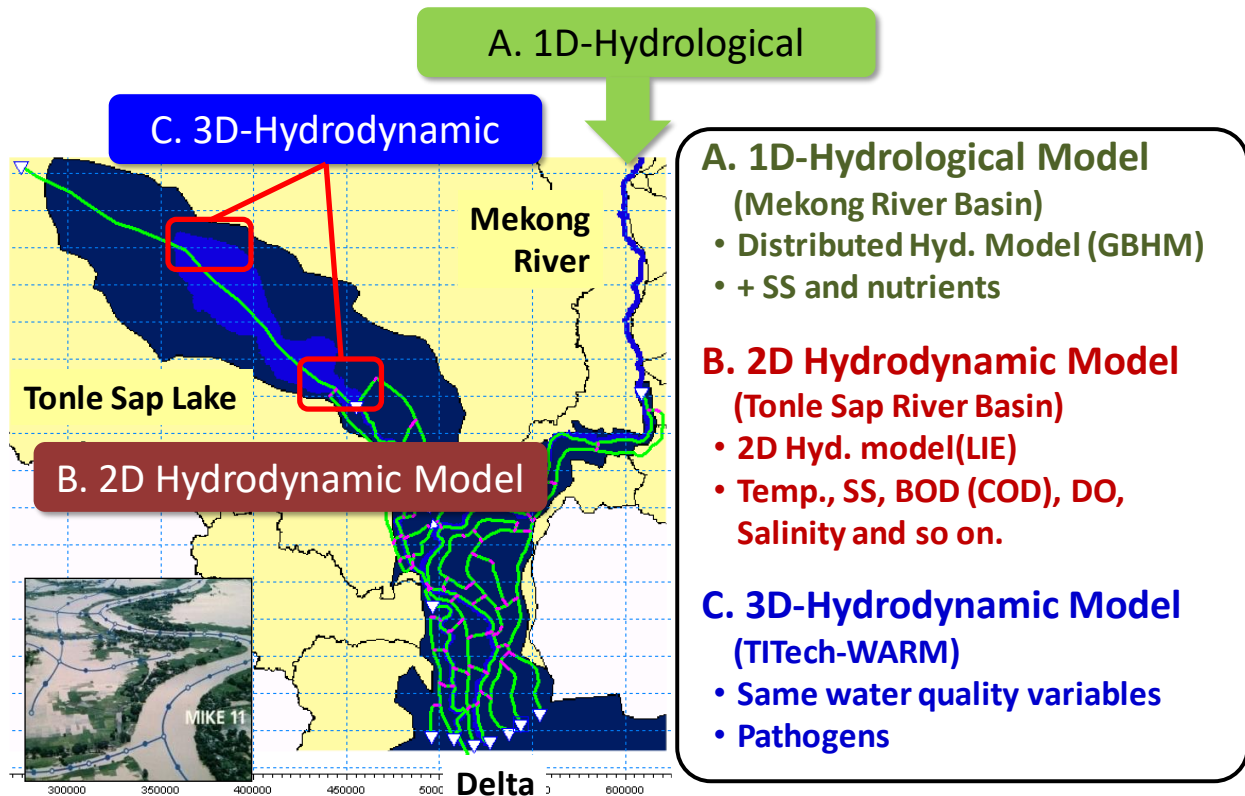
A. 1D-Hydrological

C. 3D-Hydrodynamic

Mekong River

Tonle Sap Lake

B. 2D Hydrodynamic Model

MIKE 11

300000 350000 400000 450000 5000 600000

Delta

A. 1D-Hydrological Model
(Mekong River Basin)
• Distributed Hyd. Model (GBHM)
• + SS and nutrients

B. 2D Hydrodynamic Model
(Tonle Sap River Basin)
• 2D Hyd. model(LIE)
• Temp., SS, BOD (COD), DO, Salinity and so on.

C. 3D-Hydrodynamic Model
(TITech-WARM)
• Same water quality variables
• Pathogens